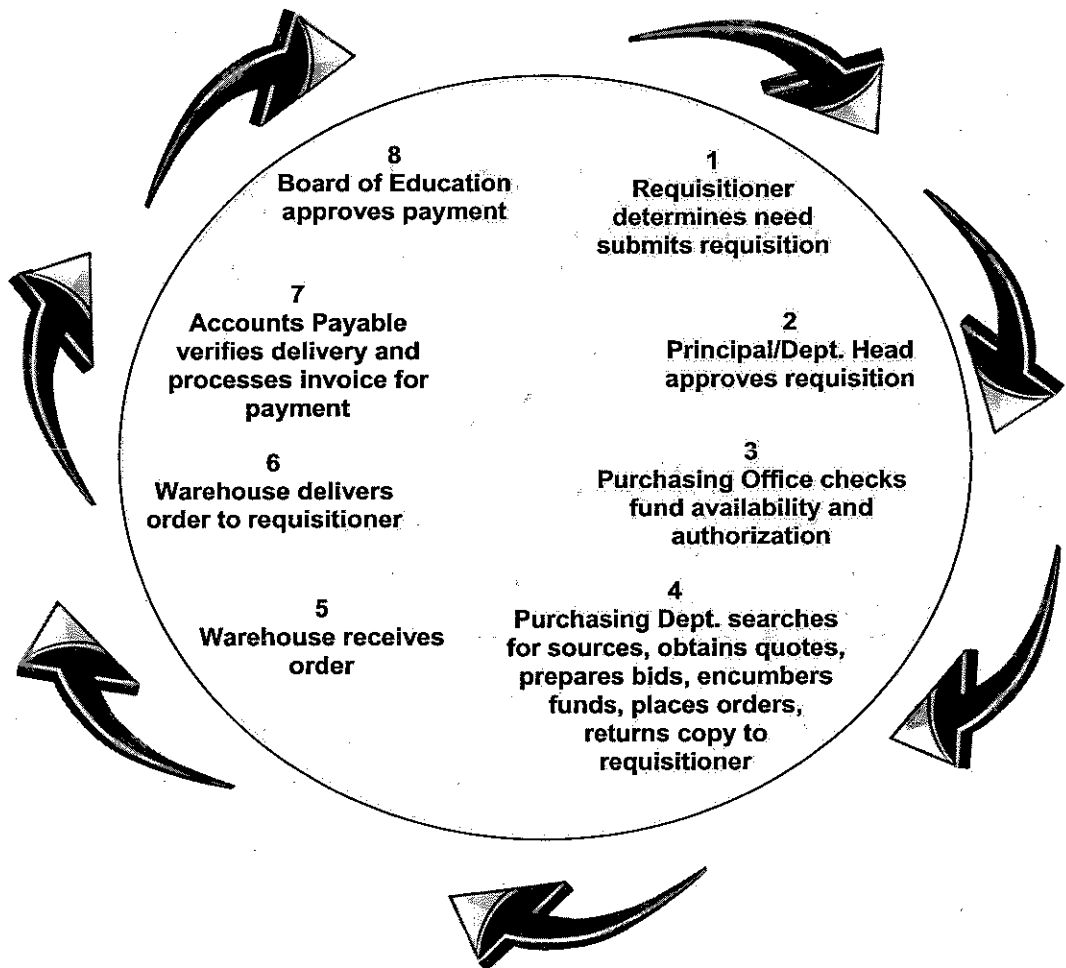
1
Requisitioner determines need submits requisition

2
Principal/Dept. Head approves requisition

3
Purchasing Office checks fund availability and authorization

4
Purchasing Dept. searches for sources, obtains quotes, prepares bids, encumbers funds, places orders, returns copy to requisitioner

5
Warehouse receives order

6
Warehouse delivers order to requisitioner

7
Accounts Payable verifies delivery and processes invoice for payment

8
Board of Education approves payment